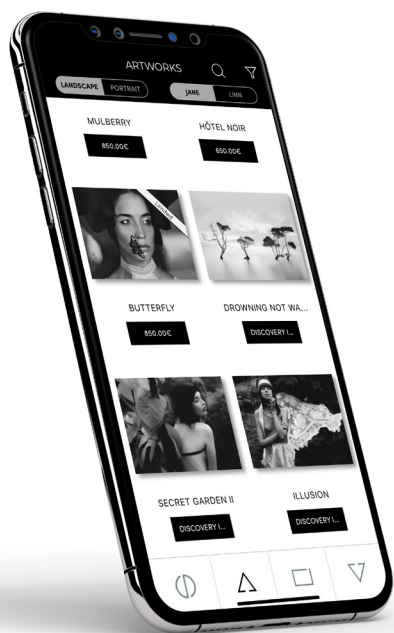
ARTWORKS

LANDSCAPE PORTRAIT

JANE LINN

MULBERRY

850.00€

HÔTEL NOIR

650.00€

Limited

BUTTERFLY

850.00€

DROWNING NOT WA...

DISCOVERY I...

SECRET GARDEN II

DISCOVERY I...

ILLUSION

DISCOVERY I...